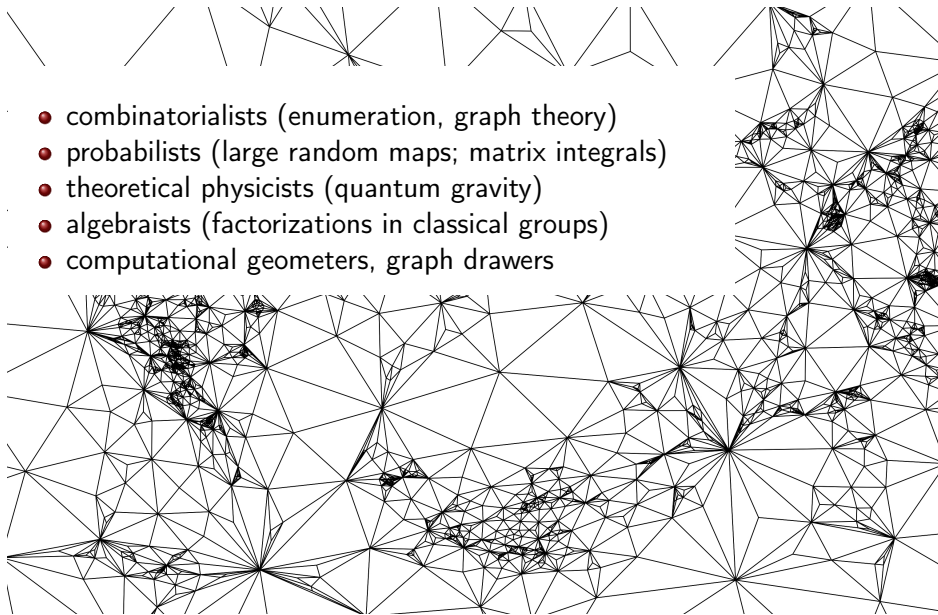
- combinatorialists (enumeration, graph theory)
- probabilists (large random maps; matrix integrals)
- theoretical physicists (quantum gravity)
- algebraists (factorizations in classical groups)
- computational geometers, graph drawers